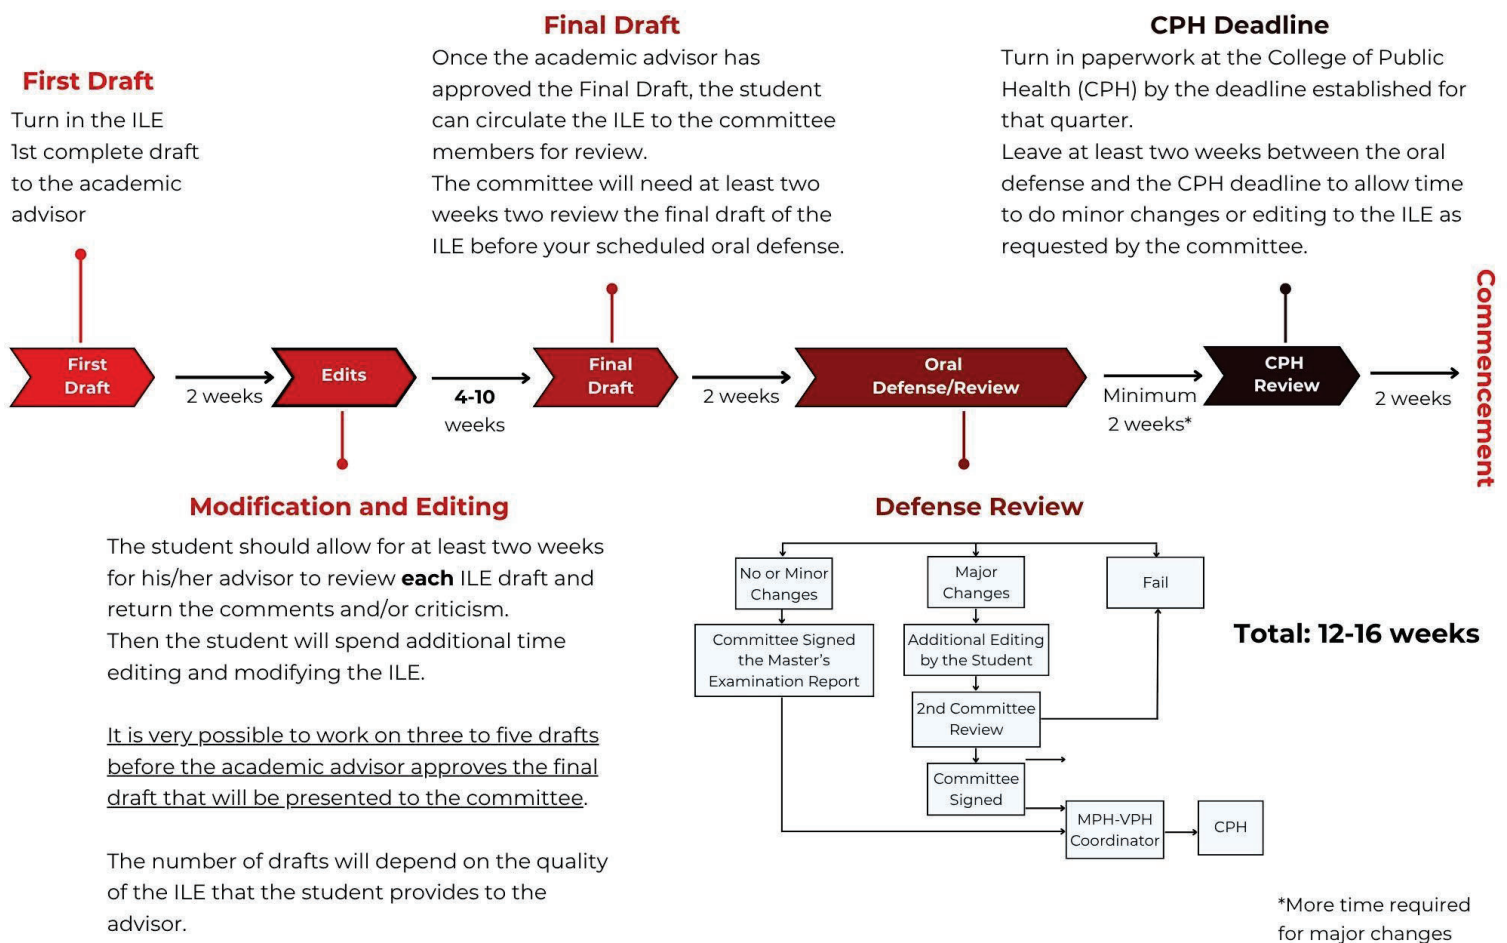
First Draft
Turn in the ILE 1st complete draft to the academic advisor

Final Draft
Once the academic advisor has approved the Final Draft, the student can circulate the ILE to the committee members for review.
The committee will need at least two weeks two review the final draft of the ILE before your scheduled oral defense.

CPH Deadline
Turn in paperwork at the College of Public Health (CPH) by the deadline established for that quarter.
Leave at least two weeks between the oral defense and the CPH deadline to allow time to do minor changes or editing to the ILE as requested by the committee.

First Draft
2 weeks
Edits
4-10 weeks
Final Draft
2 weeks
Oral Defense/Review
Minimum 2 weeks*
CPH Review
2 weeks
Commencement

Modification and Editing
The student should allow for at least two weeks for his/her advisor to review **each** ILE draft and return the comments and/or criticism.
Then the student will spend additional time editing and modifying the ILE.

It is very possible to work on three to five drafts before the academic advisor approves the final draft that will be presented to the committee.

The number of drafts will depend on the quality of the ILE that the student provides to the advisor.

Defense Review
No or Minor Changes
Major Changes
Fail
Committee Signed the Master's Examination Report
Additional Editing by the Student
2nd Committee Review
Committee Signed
MPH-VPH Coordinator
CPH

Total: 12-16 weeks

*More time required for major changes